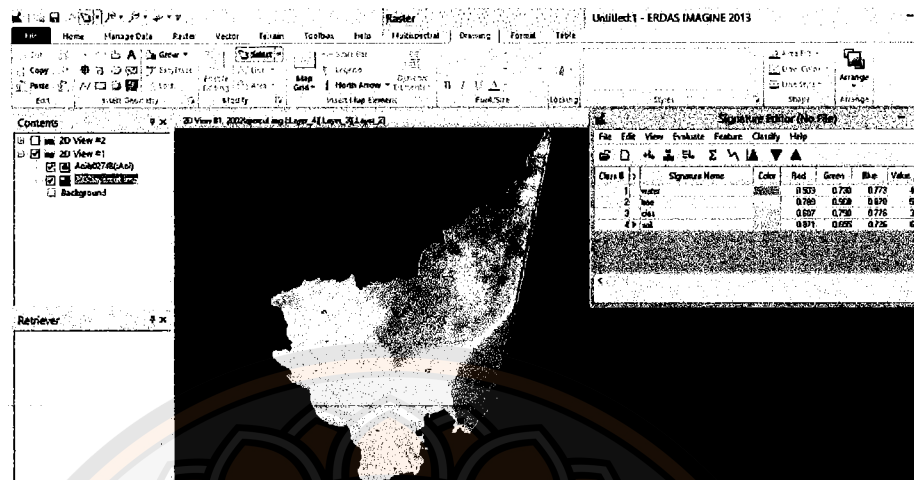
Raster
Untitled:1 - ERDAS IMAGINE 2013
File Home Manage Data Raster Vector Terrain Toolbox Help Multispectral Drawing Format Table
Copy Paste
Grow
Select
Scale Bar
Legend
Map Grid
North Arrow
Dynamic Elements
Edit
Insert Geometry
Modify
Insert Map Elements
Font/Size
Locking
Styles
Shape
Arrange
Contents
2D View #2
2D View #1
Aoi6274B(Aoi)
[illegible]
Background
2D View #1: 2002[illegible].img (:Layer_4)(:Layer_3)(:Layer_2)
Retriever
Signature Editor (No File)
File Edit View Evaluate Feature Classify Help

| Class # | > | Signature Name | Color | Red | Green | Blue | Value |
|---|---|---|---|---|---|---|---|
| 1 | | water | | 0.503 | 0.730 | 0.773 | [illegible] |
| 2 | | tree | | 0.789 | 0.509 | 0.870 | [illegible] |
| 3 | | city | | 0.607 | 0.750 | 0.776 | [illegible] |
| 4 | > | soil | | 0.871 | 0.655 | 0.726 | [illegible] |